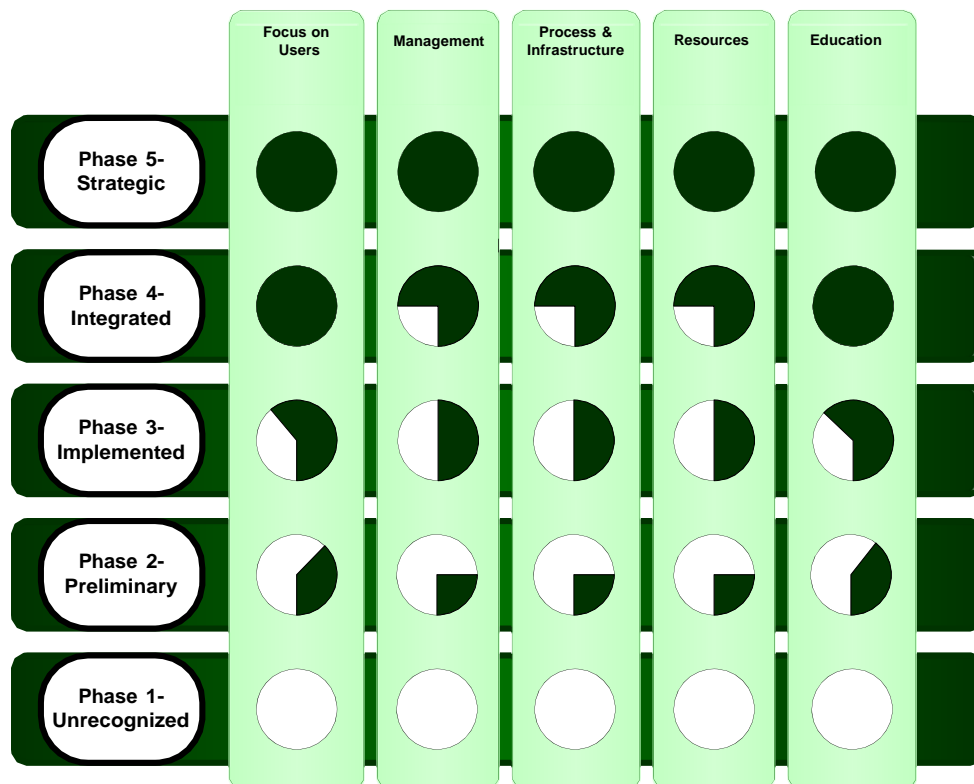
| | Focus on Users | Management | Process & Infrastructure | Resources | Education |
|---|---|---|---|---|---|
| Phase 5- Strategic | | | | | |
| Phase 4- Integrated | | | | | |
| Phase 3- Implemented | | | | | |
| Phase 2- Preliminary | | | | | |
| Phase 1- Unrecognized | | | | | |